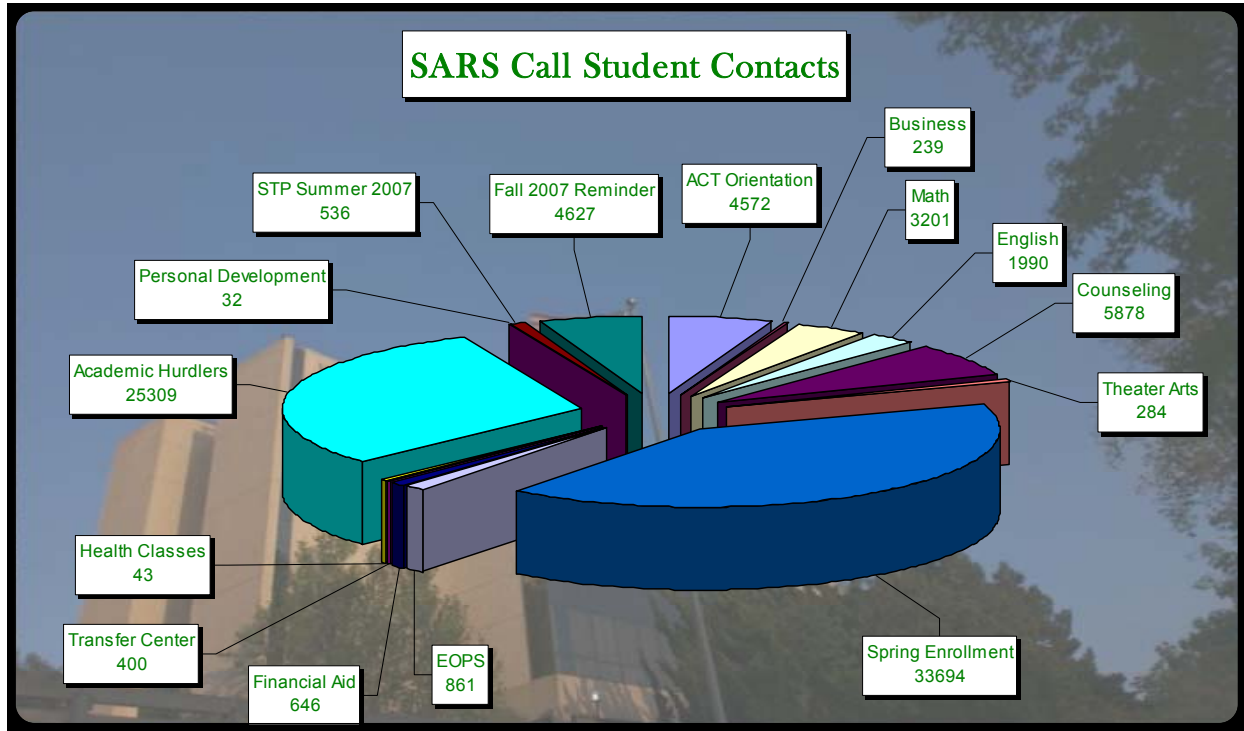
SARS Call Student Contacts

STP Summer 2007
536

Fall 2007 Reminder
4627

ACT Orientation
4572

Business
239

Math
3201

English
1990

Counseling
5878

Personal Development
32

Academic Hurdlers
25309

Theater Arts
284

Health Classes
43

Transfer Center
400

Financial Aid
646

EOPS
861

Spring Enrollment
33694